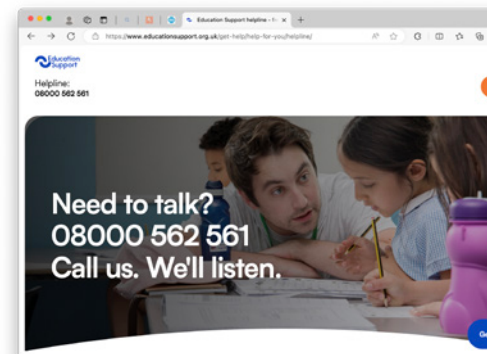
Education Support helpline - f... ×
+
https://www.educationsupport.org.uk/get-help/help-for-you/helpline/

Education Support

Helpline:
08000 562 561

Need to talk?
08000 562 561
Call us. We'll listen.

Ge